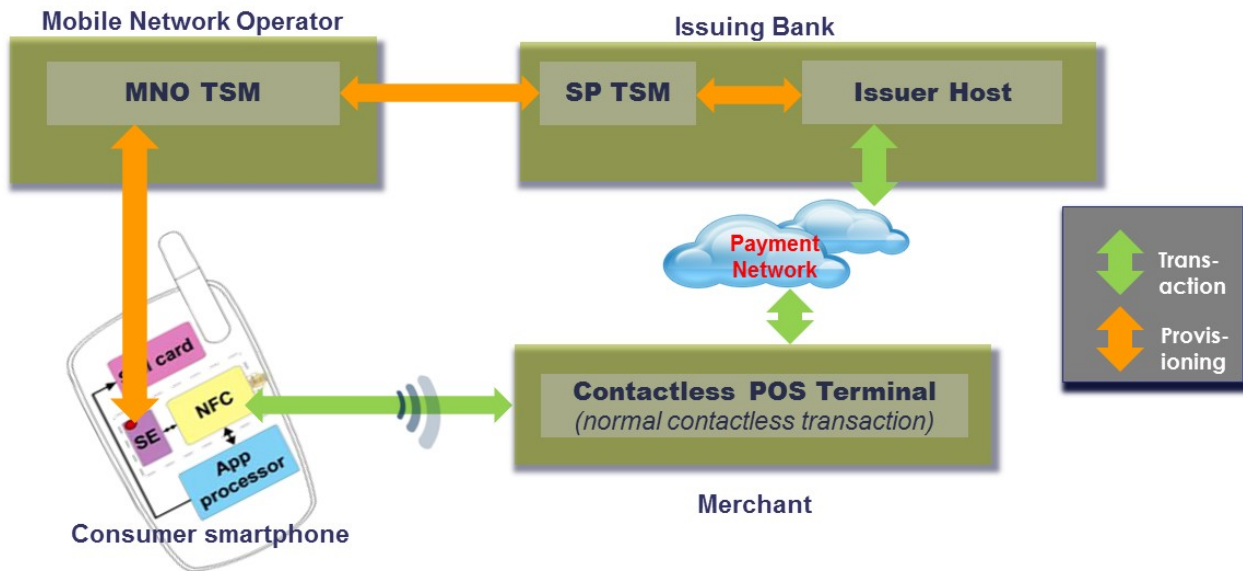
Mobile Network Operator

MNO TSM

Issuing Bank

SP TSM

Issuer Host

Payment Network

Trans-action

Provis-ioning

S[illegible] card

SE

NFC

App processor

Contactless POS Terminal
(normal contactless transaction)

Merchant

Consumer smartphone